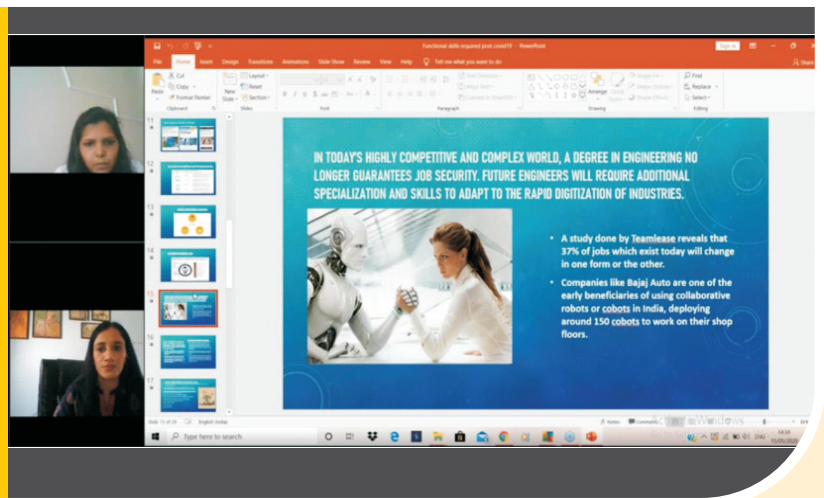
Functional skills required post covid19 - PowerPoint

Sign in

File Home Insert Design Transitions Animations Slide Show Review View Help Tell me what you want to do

Share

Cut
Copy
Format Painter
Paste
Clipboard

New Slide
Layout
Reset
Section
Slides

Font

Paragraph

Arrange
Quick Styles
Drawing

Find
Replace
Select
Editing

11
12
13
14
15
16
17

IN TODAY'S HIGHLY COMPETITIVE AND COMPLEX WORLD, A DEGREE IN ENGINEERING NO LONGER GUARANTEES JOB SECURITY. FUTURE ENGINEERS WILL REQUIRE ADDITIONAL SPECIALIZATION AND SKILLS TO ADAPT TO THE RAPID DIGITIZATION OF INDUSTRIES.

• A study done by Teamlease reveals that 37% of jobs which exist today will change in one form or the other.

• Companies like Bajaj Auto are one of the early beneficiaries of using collaborative robots or cobots in India, deploying around 150 cobots to work on their shop floors.

Slide 15 of 29 English (India)

Notes Comments

Activate Windows

Type here to search